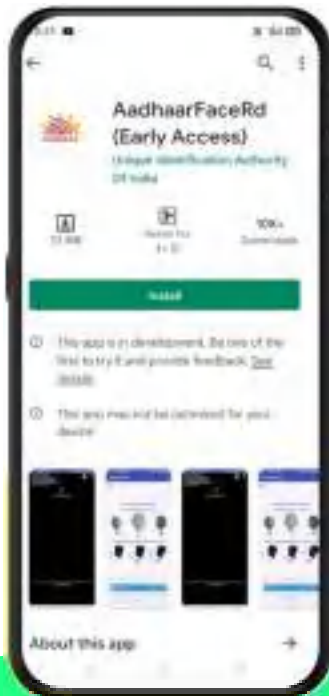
AadhaarFaceRd (Early Access)

Unique Identification Authority Of India

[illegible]

Rated for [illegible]

10K+ Downloads

Install

This app is in development. Be one of the first to try it and provide feedback. See details

This app may not be optimised for your device

About this app